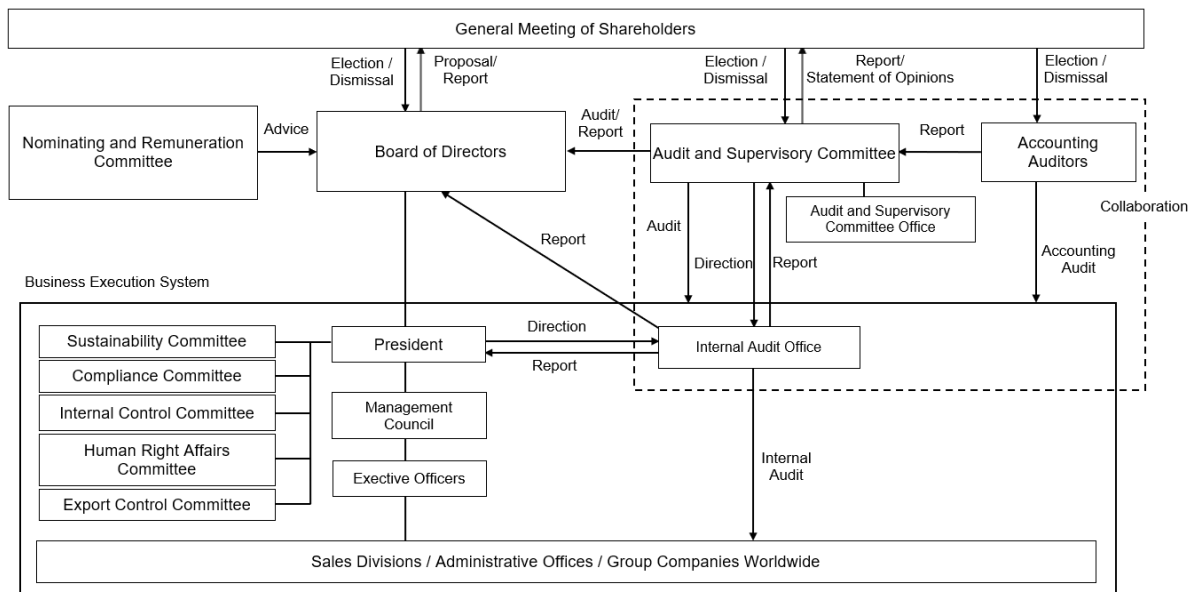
General Meeting of Shareholders

Election / Dismissal

Proposal/ Report

Election / Dismissal

Report/ Statement of Opinions

Election / Dismissal

Nominating and Remuneration Committee

Advice

Board of Directors

Audit/ Report

Audit and Supervisory Committee

Report

Accounting Auditors

Audit and Supervisory Committee Office

Collaboration

Report

Audit

Direction

Report

Accounting Audit

Business Execution System

Sustainability Committee

Compliance Committee

Internal Control Committee

Human Right Affairs Committee

Export Control Committee

President

Direction

Report

Internal Audit Office

Management Council

Exective Officers

Internal Audit

Sales Divisions / Administrative Offices / Group Companies Worldwide